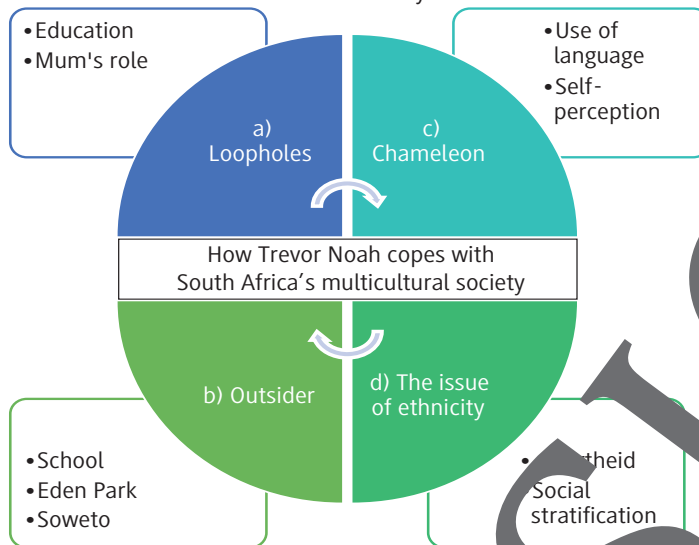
•Education
•Mum's role

•Use of language
•Self-perception

a) Loopholes

c) Chameleon

How Trevor Noah copes with South Africa's multicultural society

b) Outsider

d) The issue of ethnicity

•School
•Eden Park
•Soweto

•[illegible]theid
•Social stratification